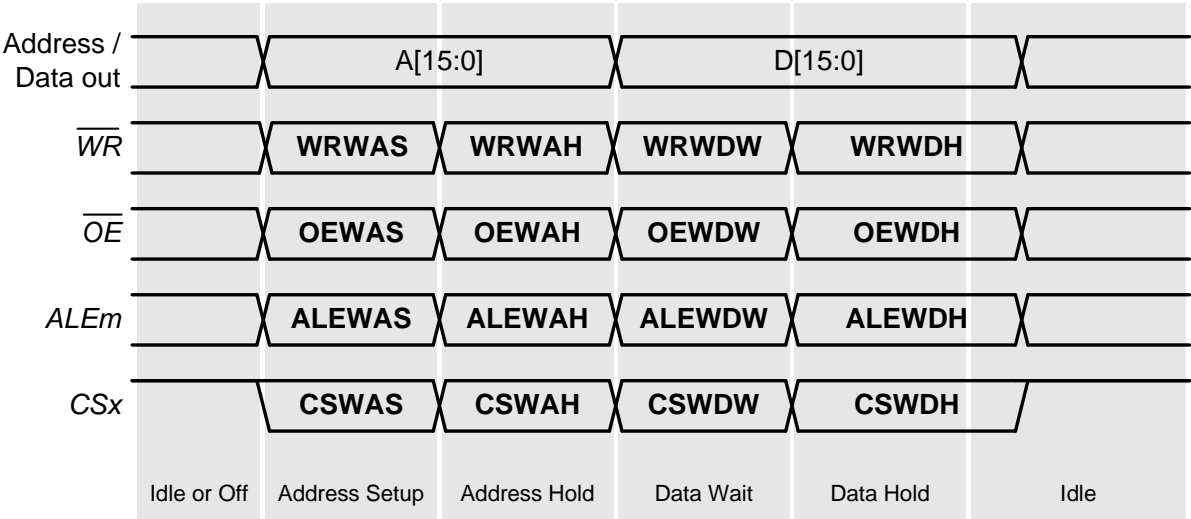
Address / Data out

A[15:0]

D[15:0]

$\overline{WR}$

WRWAS

WRWAH

WRWDW

WRWDH

$\overline{OE}$

OEWAS

OEWAH

OEWDW

OEWDH

ALEm

ALEWAS

ALEWAH

ALEWDW

ALEWDH

CSx

CSWAS

CSWAH

CSWDW

CSWDH

Idle or Off

Address Setup

Address Hold

Data Wait

Data Hold

Idle